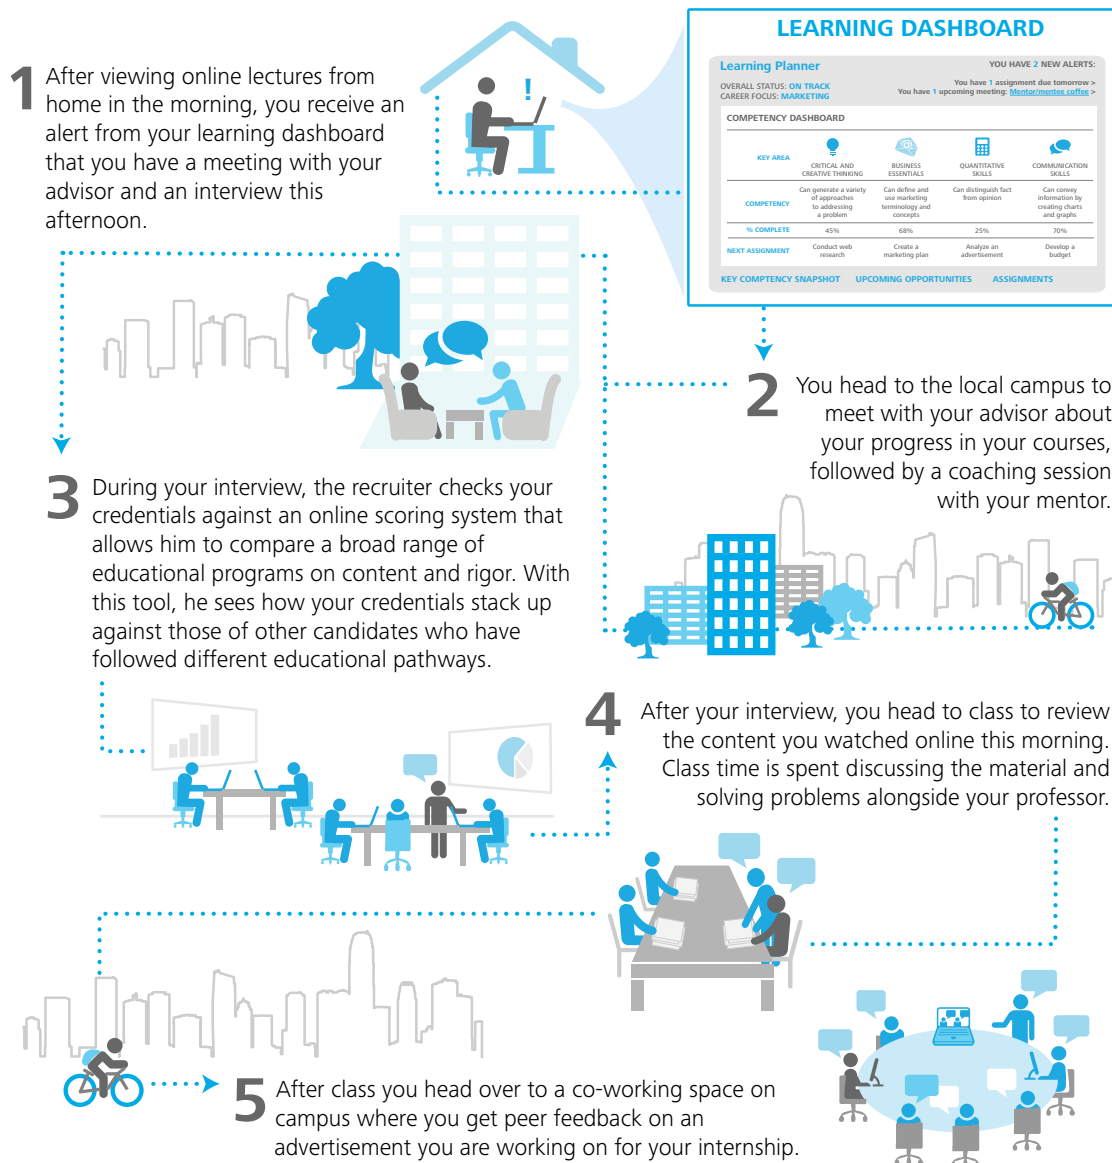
1 After viewing online lectures from home in the morning, you receive an alert from your learning dashboard that you have a meeting with your advisor and an interview this afternoon.

LEARNING DASHBOARD

Learning Planner

YOU HAVE 2 NEW ALERTS:

OVERALL STATUS: ON TRACK
CAREER FOCUS: MARKETING

You have 1 assignment due tomorrow >
You have 1 upcoming meeting: Mentor/mentee coffee >

COMPETENCY DASHBOARD

| KEY AREA | CRITICAL AND CREATIVE THINKING | BUSINESS ESSENTIALS | QUANTITATIVE SKILLS | COMMUNICATION SKILLS |
|---|---|---|---|---|
| COMPETENCY | Can generate a variety of approaches to addressing a problem | Can define and use marketing terminology and concepts | Can distinguish fact from opinion | Can convey information by creating charts and graphs |
| % COMPLETE | 45% | 68% | 25% | 70% |
| NEXT ASSIGNMENT | Conduct web research | Create a marketing plan | Analyze an advertisement | Develop a budget |

KEY COMPTENCY SNAPSHOT   UPCOMING OPPORTUNITIES   ASSIGNMENTS

2 You head to the local campus to meet with your advisor about your progress in your courses, followed by a coaching session with your mentor.

3 During your interview, the recruiter checks your credentials against an online scoring system that allows him to compare a broad range of educational programs on content and rigor. With this tool, he sees how your credentials stack up against those of other candidates who have followed different educational pathways.

4 After your interview, you head to class to review the content you watched online this morning. Class time is spent discussing the material and solving problems alongside your professor.

5 After class you head over to a co-working space on campus where you get peer feedback on an advertisement you are working on for your internship.